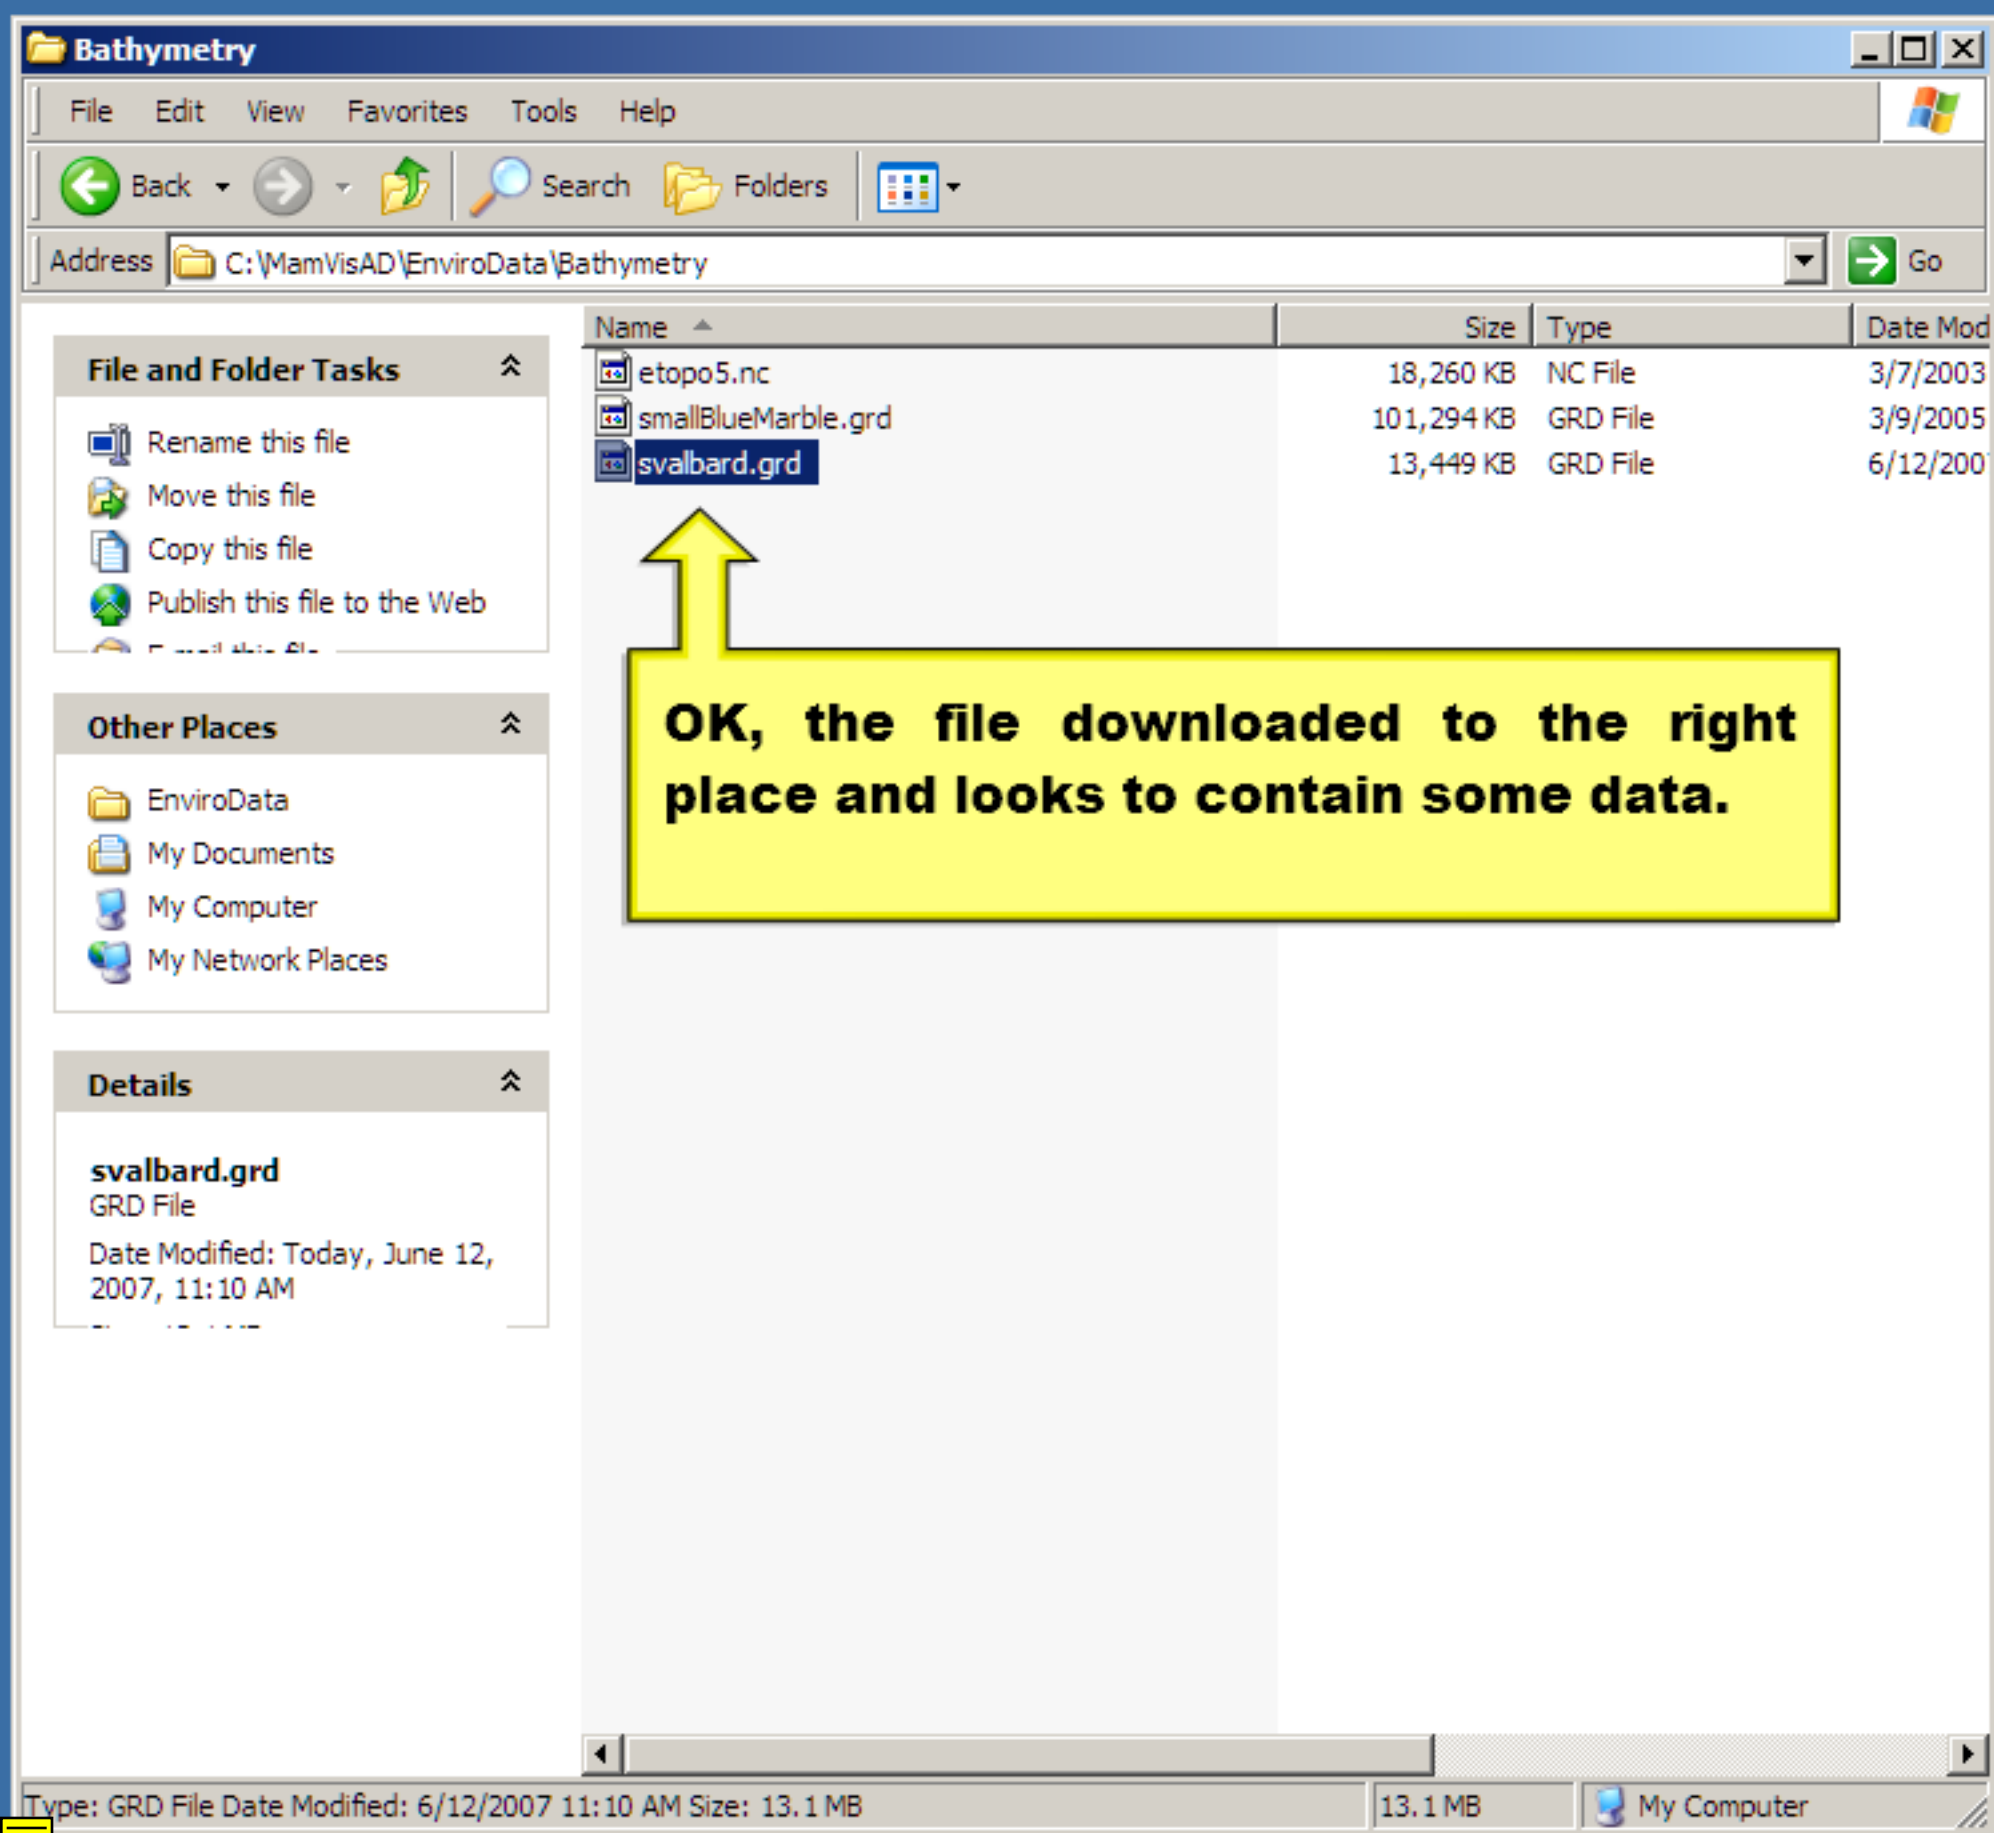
Bathymetry

File Edit View Favorites Tools Help

Back Search Folders

Address C:\MamVisAD\EnviroData\Bathymetry Go

File and Folder Tasks

Rename this file
Move this file
Copy this file
Publish this file to the Web
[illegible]

Other Places

EnviroData
My Documents
My Computer
My Network Places

Details

svalbard.grd
GRD File
Date Modified: Today, June 12, 2007, 11:10 AM
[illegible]

| Name | Size | Type | Date Mod |
|---|---|---|---|
| etopo5.nc | 18,260 KB | NC File | 3/7/2003 |
| smallBlueMarble.grd | 101,294 KB | GRD File | 3/9/2005 |
| svalbard.grd | 13,449 KB | GRD File | 6/12/200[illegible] |

OK, the file downloaded to the right place and looks to contain some data.

Type: GRD File Date Modified: 6/12/2007 11:10 AM Size: 13.1 MB 13.1 MB My Computer